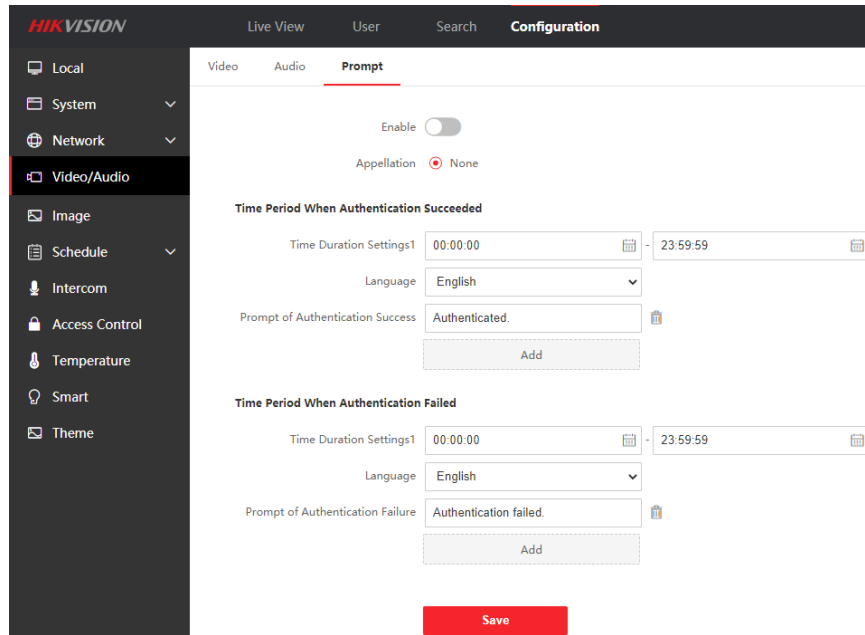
HIKVISION

Live View User Search Configuration

Local
System
Network
Video/Audio
Image
Schedule
Intercom
Access Control
Temperature
Smart
Theme

Video Audio Prompt

Enable

Appellation None

Time Period When Authentication Succeeded

Time Duration Settings1 00:00:00 - 23:59:59

Language English

Prompt of Authentication Success Authenticated.

Add

Time Period When Authentication Failed

Time Duration Settings1 00:00:00 - 23:59:59

Language English

Prompt of Authentication Failure Authentication failed.

Add

Save